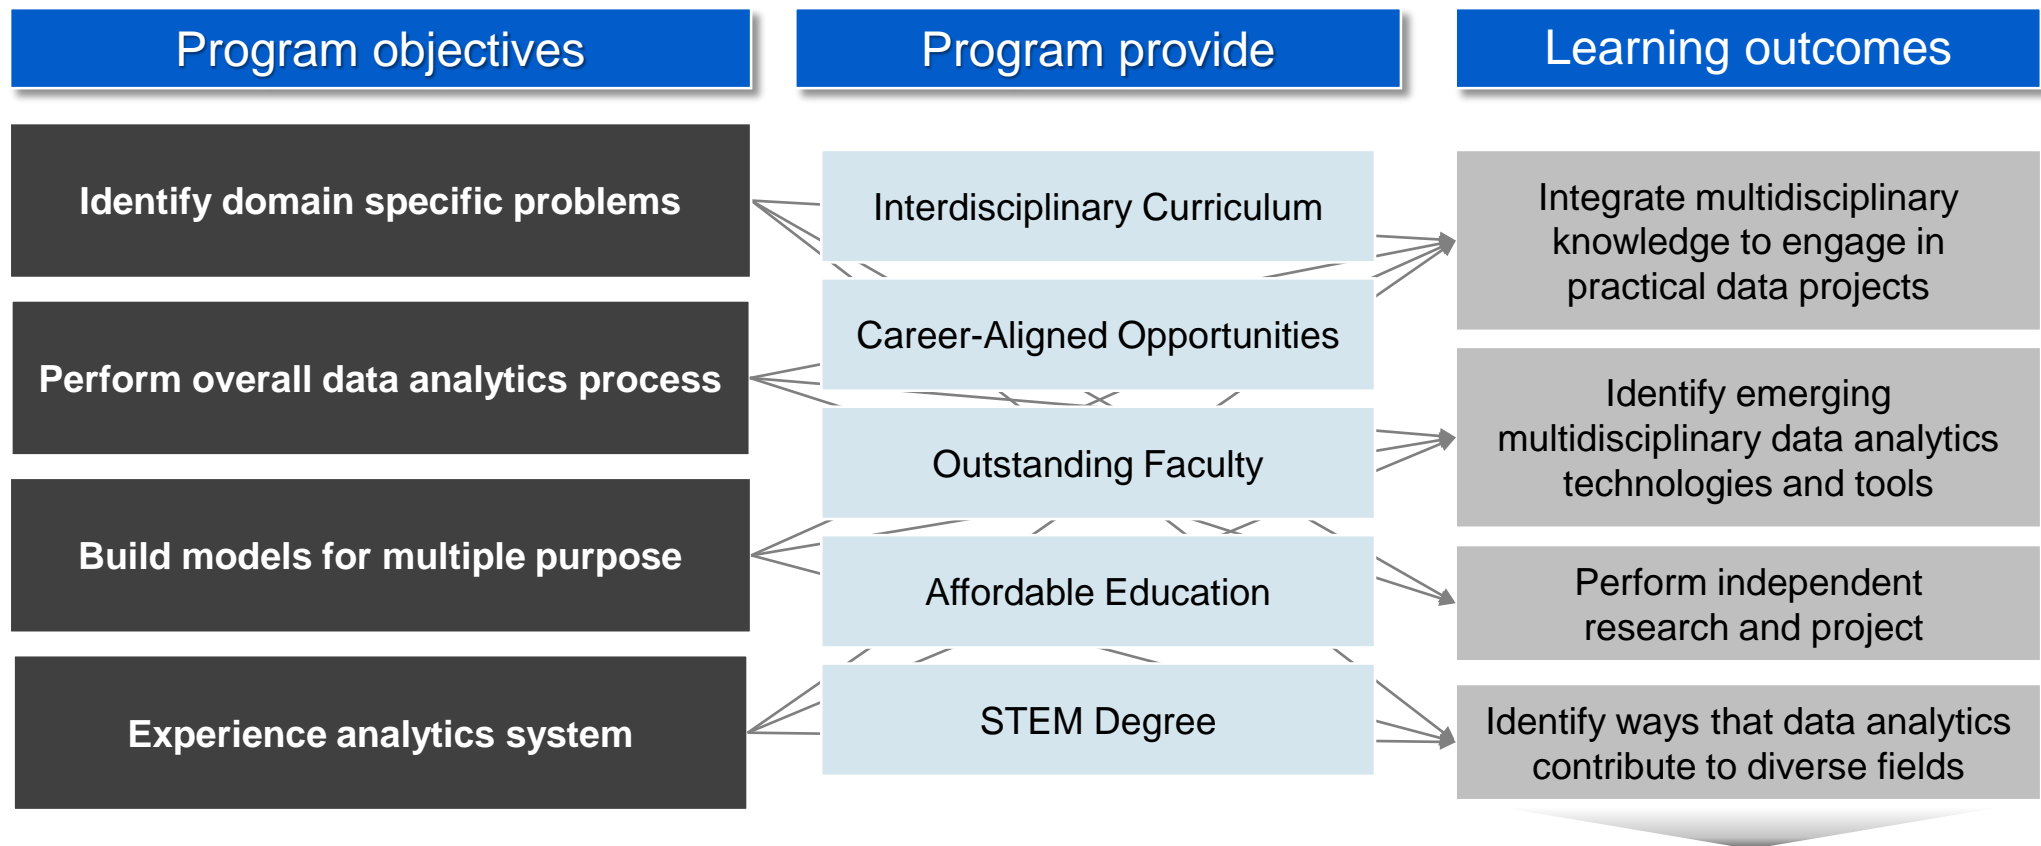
Program objectives

Program provide

Learning outcomes

Identify domain specific problems

Perform overall data analytics process

Build models for multiple purpose

Experience analytics system

Interdisciplinary Curriculum

Career-Aligned Opportunities

Outstanding Faculty

Affordable Education

STEM Degree

Integrate multidisciplinary knowledge to engage in practical data projects

Identify emerging multidisciplinary data analytics technologies and tools

Perform independent research and project

Identify ways that data analytics contribute to diverse fields